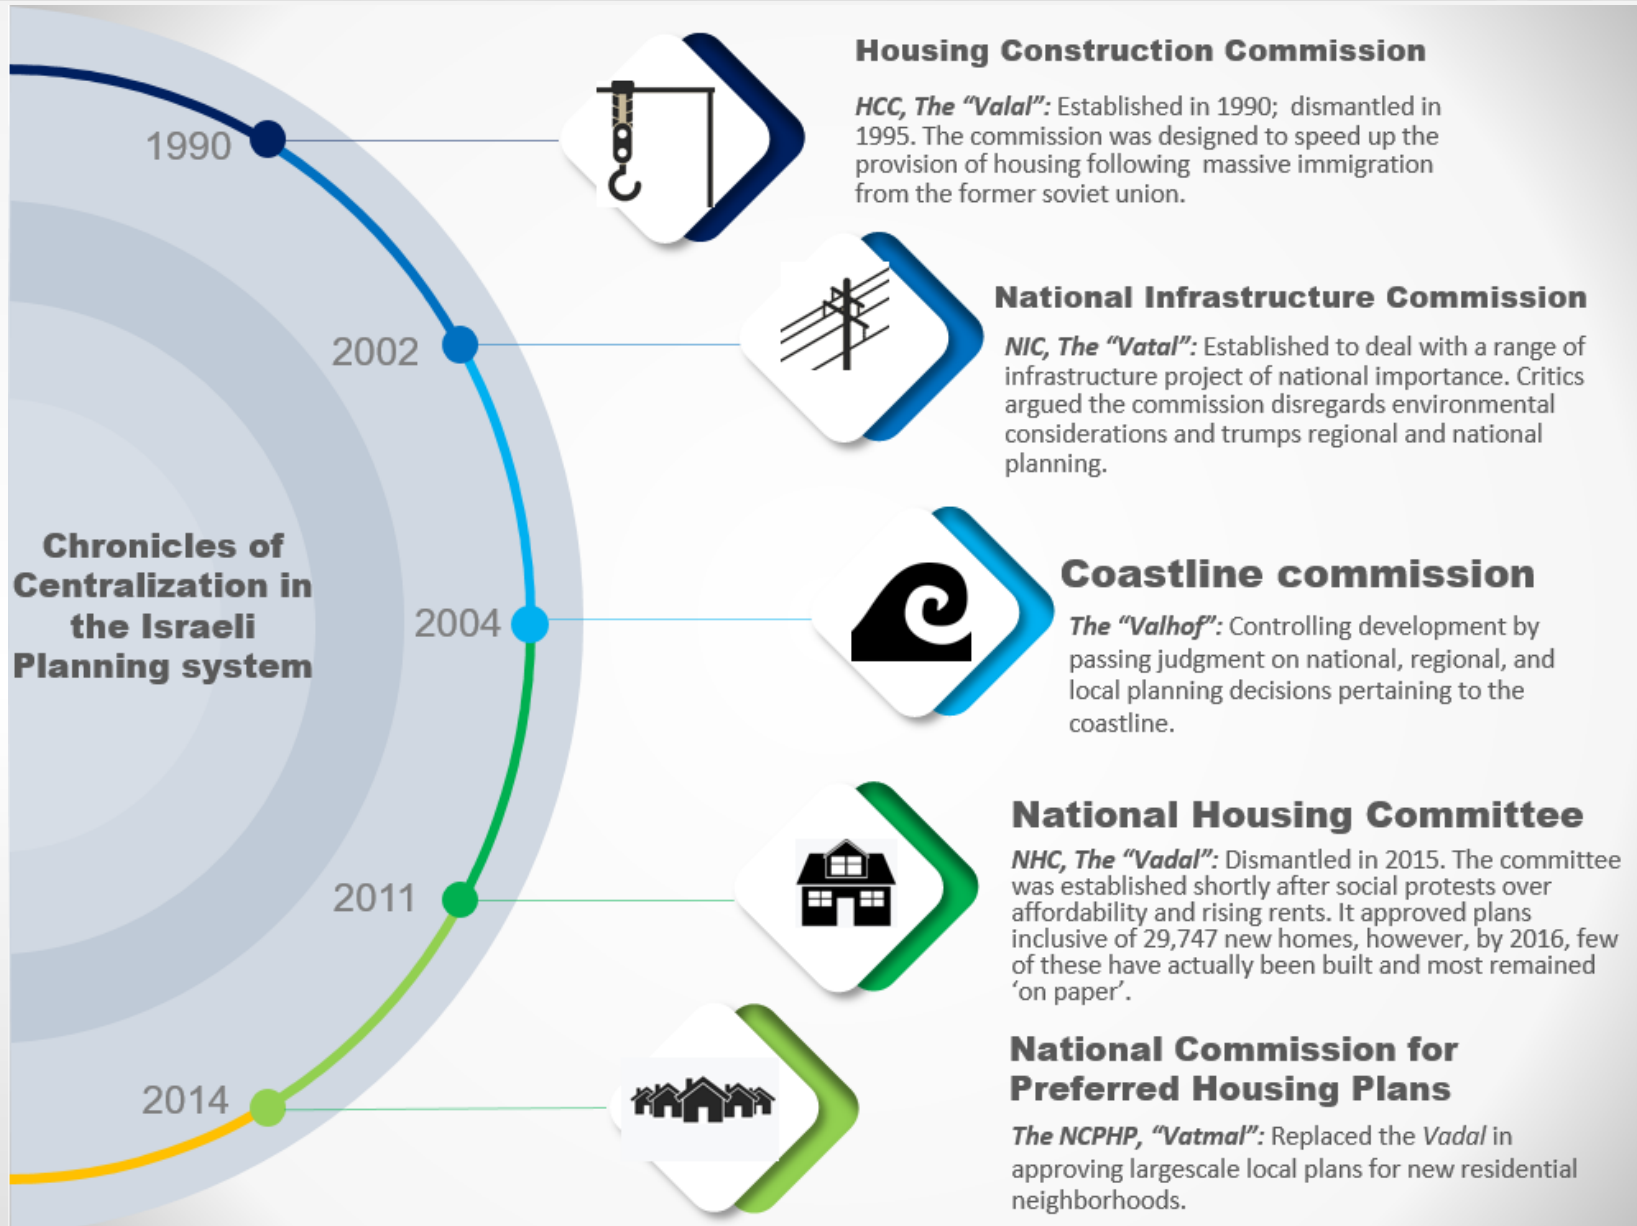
Chronicles of Centralization in the Israeli Planning system

1990

2002

2004

2011

2014

Housing Construction Commission

HCC, The "Valal": Established in 1990; dismantled in 1995. The commission was designed to speed up the provision of housing following massive immigration from the former soviet union.

National Infrastructure Commission

NIC, The "Vatal": Established to deal with a range of infrastructure project of national importance. Critics argued the commission disregards environmental considerations and trumps regional and national planning.

Coastline commission

The "Valhof": Controlling development by passing judgment on national, regional, and local planning decisions pertaining to the coastline.

National Housing Committee

NHC, The "Vadal": Dismantled in 2015. The committee was established shortly after social protests over affordability and rising rents. It approved plans inclusive of 29,747 new homes, however, by 2016, few of these have actually been built and most remained 'on paper'.

National Commission for Preferred Housing Plans

The NCPHP, "Vatmal": Replaced the Vadal in approving largescale local plans for new residential neighborhoods.